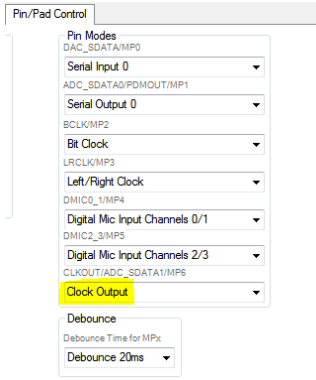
Pin/Pad Control

Pin Modes

DAC_SDATA/MP0

Serial Input 0

ADC_SDATA0/PDMOUT/MP1

Serial Output 0

BCLK/MP2

Bit Clock

LRCLK/MP3

Left/Right Clock

DMIC0_1/MP4

Digital Mic Input Channels 0/1

DMIC2_3/MP5

Digital Mic Input Channels 2/3

CLKOUT/ADC_SDATA1/MP6

Clock Output

Debounce

Debounce Time for MPx

Debounce 20ms